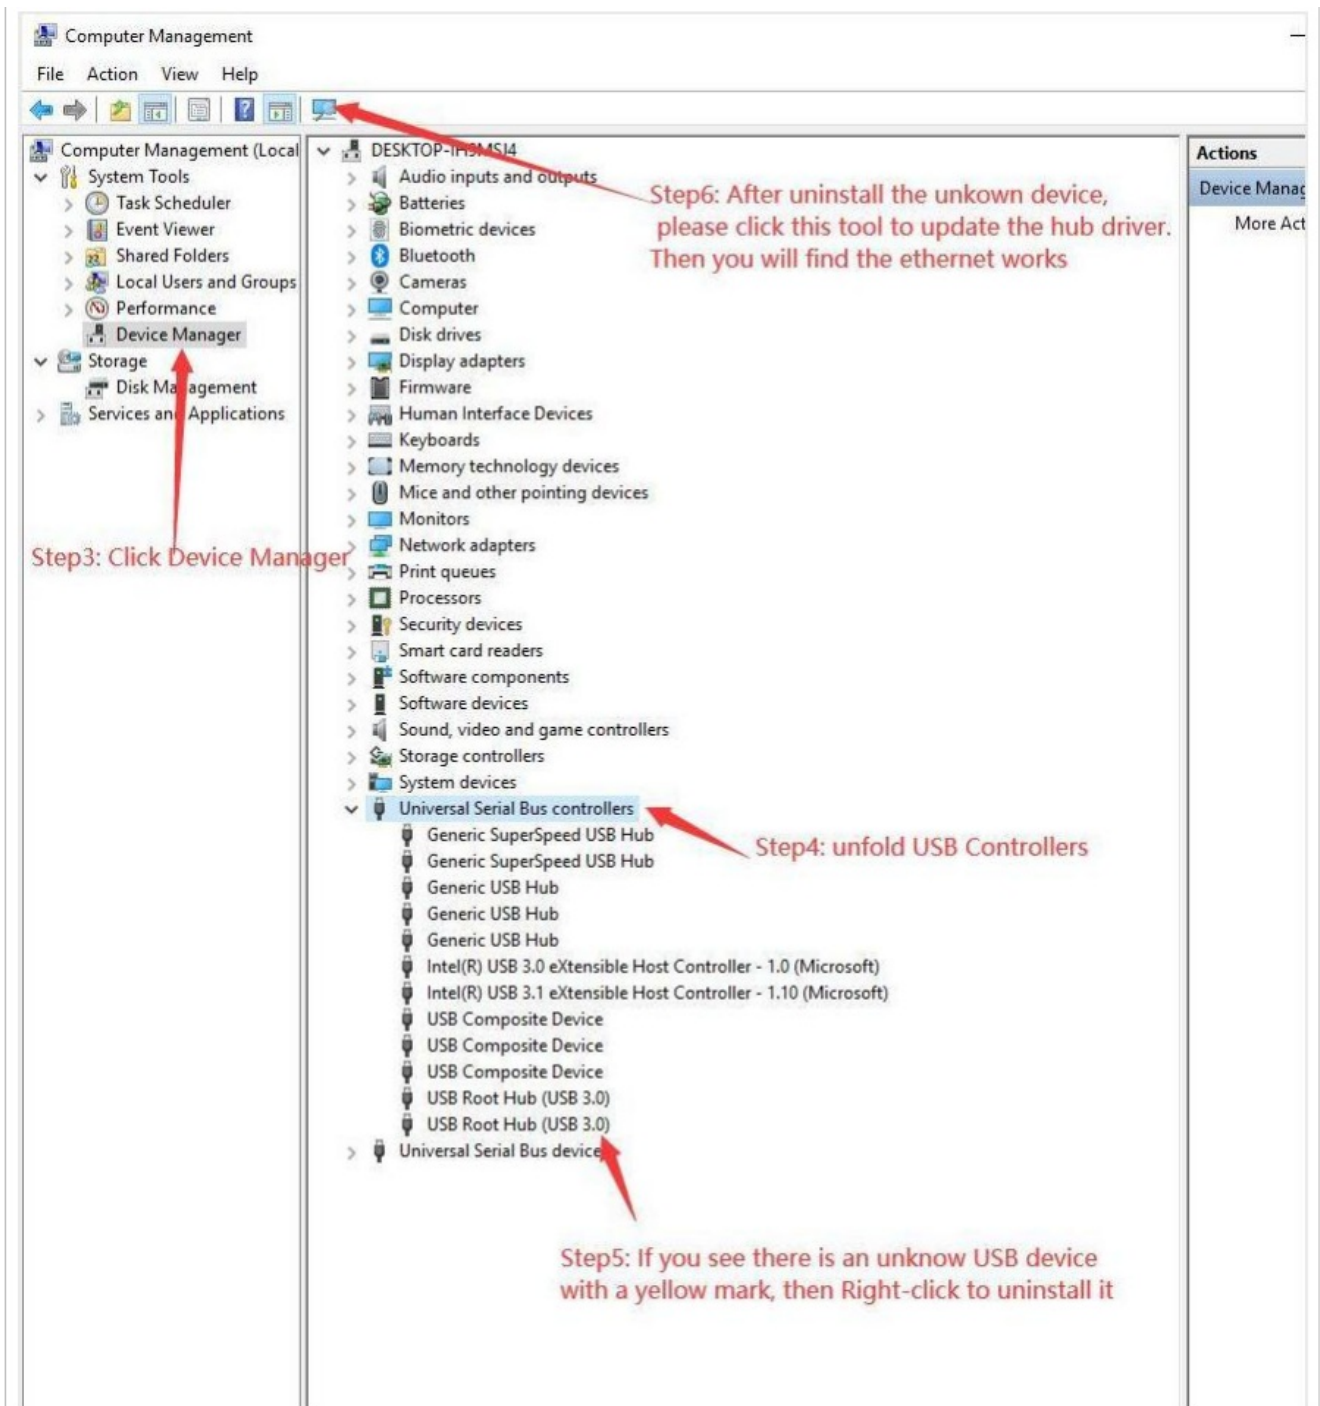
Computer Management

File Action View Help

Computer Management (Local
System Tools
Task Scheduler
Event Viewer
Shared Folders
Local Users and Groups
Performance
Device Manager
Storage
Disk Ma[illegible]agement
Services an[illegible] Applications

Step3: Click Device Manager

DESKTOP-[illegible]MSI4
Audio inputs and outputs
Batteries
Biometric devices
Bluetooth
Cameras
Computer
Disk drives
Display adapters
Firmware
Human Interface Devices
Keyboards
Memory technology devices
Mice and other pointing devices
Monitors
Network adapters
Print queues
Processors
Security devices
Smart card readers
Software components
Software devices
Sound, video and game controllers
Storage controllers
System devices
Universal Serial Bus controllers
Generic SuperSpeed USB Hub
Generic SuperSpeed USB Hub
Generic USB Hub
Generic USB Hub
Generic USB Hub
Intel(R) USB 3.0 eXtensible Host Controller - 1.0 (Microsoft)
Intel(R) USB 3.1 eXtensible Host Controller - 1.10 (Microsoft)
USB Composite Device
USB Composite Device
USB Composite Device
USB Root Hub (USB 3.0)
USB Root Hub (USB 3.0)
Universal Serial Bus device

Step6: After uninstall the unkown device, please click this tool to update the hub driver. Then you will find the ethernet works

Step4: unfold USB Controllers

Step5: If you see there is an unknow USB device with a yellow mark, then Right-click to uninstall it

Actions
Device Manag
More Act